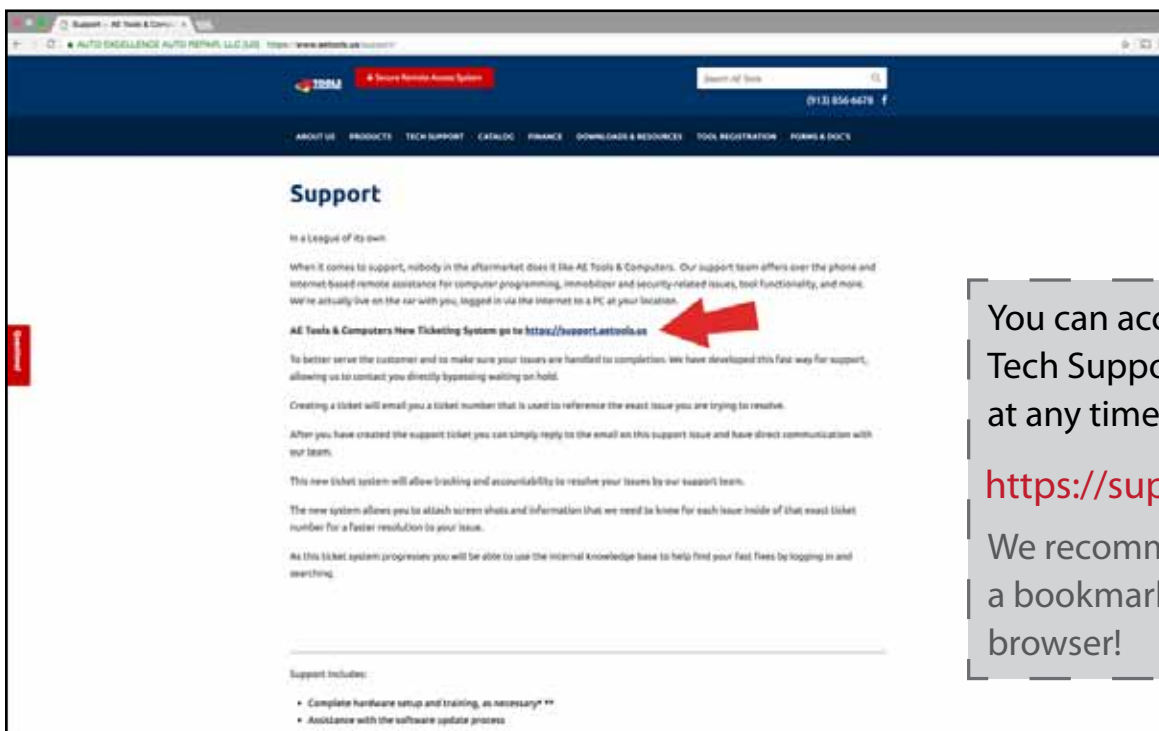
Support – AE Tools & Compu ×

AUTO EXCELLENCE AUTO REPAIR, LLC [US] https://www.aetools.us/support/

Secure Remote Access System

Search AE Tools

(913) 856-6678 f

ABOUT US PRODUCTS TECH SUPPORT CATALOG FINANCE DOWNLOADS & RESOURCES TOOL REGISTRATION FORMS & DOC'S

Feedback

Support

In a League of its own

When it comes to support, nobody in the aftermarket does it like AE Tools & Computers. Our support team offers over the phone and internet-based remote assistance for computer programming, immobilizer and security-related issues, tool functionality, and more. We're actually live on the car with you, logged in via the internet to a PC at your location.

AE Tools & Computers New Ticketing System go to https://support.aetools.us

To better serve the customer and to make sure your issues are handled to completion. We have developed this fast way for support, allowing us to contact you directly bypassing waiting on hold.

Creating a ticket will email you a ticket number that is used to reference the exact issue you are trying to resolve.

After you have created the support ticket you can simply reply to the email on this support issue and have direct communication with our team.

This new ticket system will allow tracking and accountability to resolve your issues by our support team.

The new system allows you to attach screen shots and information that we need to know for each issue inside of that exact ticket number for a faster resolution to your issue.

As this ticket system progresses you will be able to use the internal knowledge base to help find your fast fixes by logging in and searching.

Support Includes:

• Complete hardware setup and training, as necessary* **
• Assistance with the software update process

You can acc
Tech Suppo
at any time

https://sup

We recomm
a bookmar
browser!